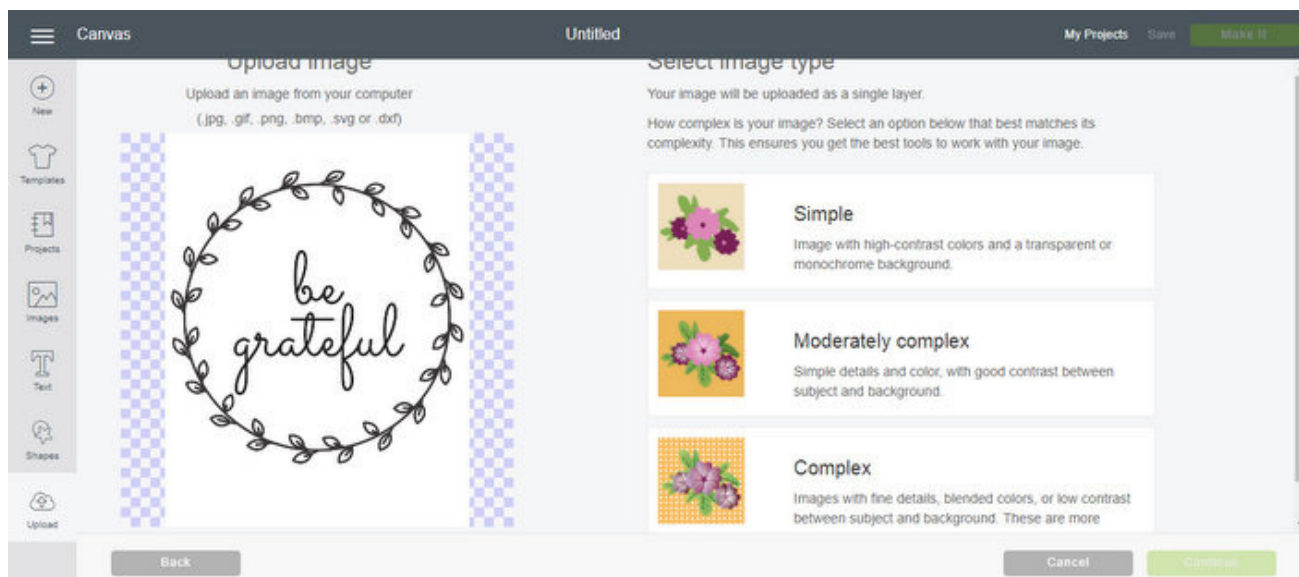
Canvas

Untitled

My Projects Save Make It

New

Templates

Projects

Images

Text

Shapes

Upload

Upload image

Upload an image from your computer

(.jpg, .gif, .png, .bmp, .svg or .dxf)

be grateful

Select image type

Your image will be uploaded as a single layer.

How complex is your image? Select an option below that best matches its complexity. This ensures you get the best tools to work with your image.

Simple

Image with high-contrast colors and a transparent or monochrome background.

Moderately complex

Simple details and color, with good contrast between subject and background.

Complex

Images with fine details, blended colors, or low contrast between subject and background. These are more

Back

Cancel

Continue